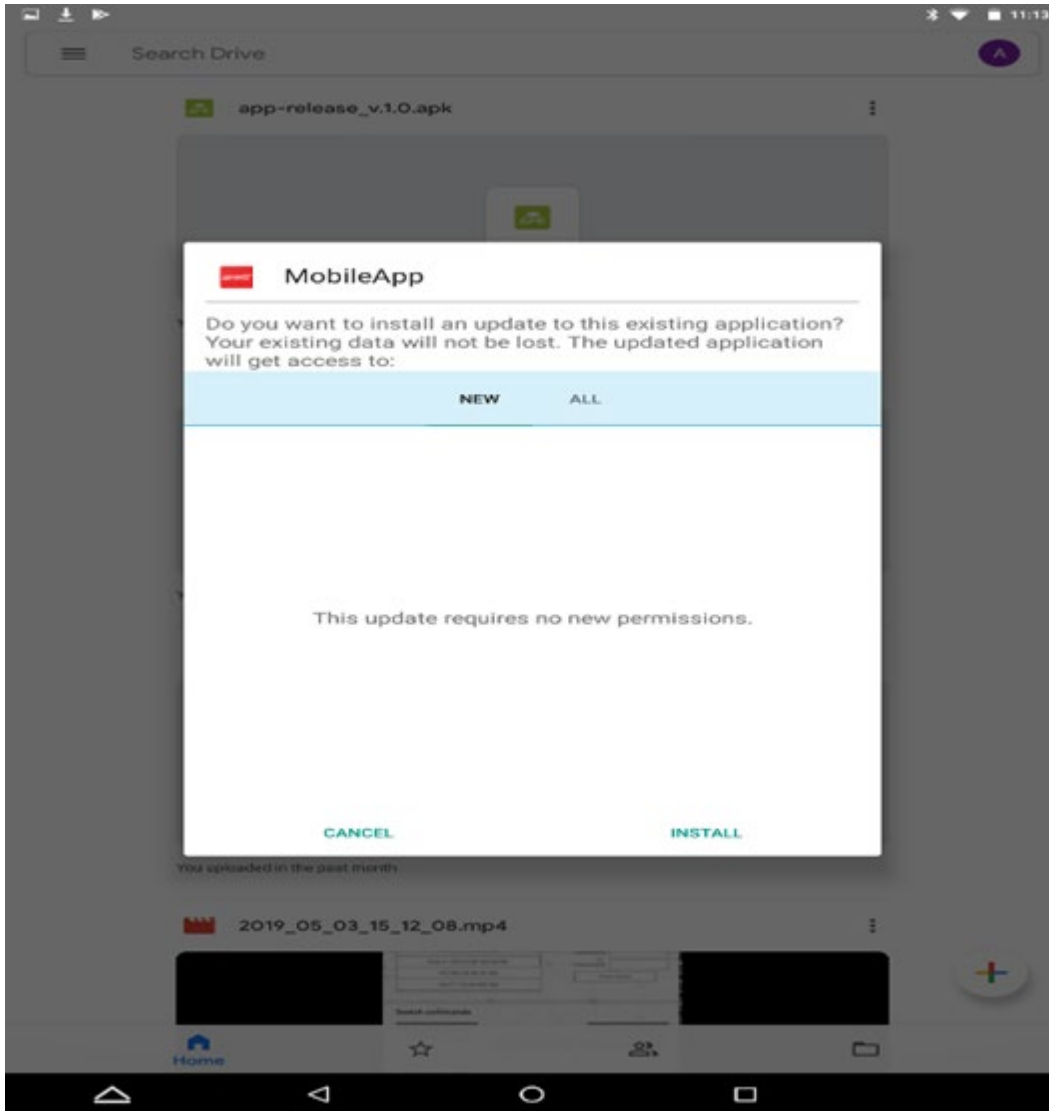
11:13

Search Drive

A

app-release_v.1.0.apk

MobileApp

Do you want to install an update to this existing application? Your existing data will not be lost. The updated application will get access to:

NEW ALL

This update requires no new permissions.

CANCEL INSTALL

You uploaded in the past month

2019_05_03_15_12_08.mp4

Home